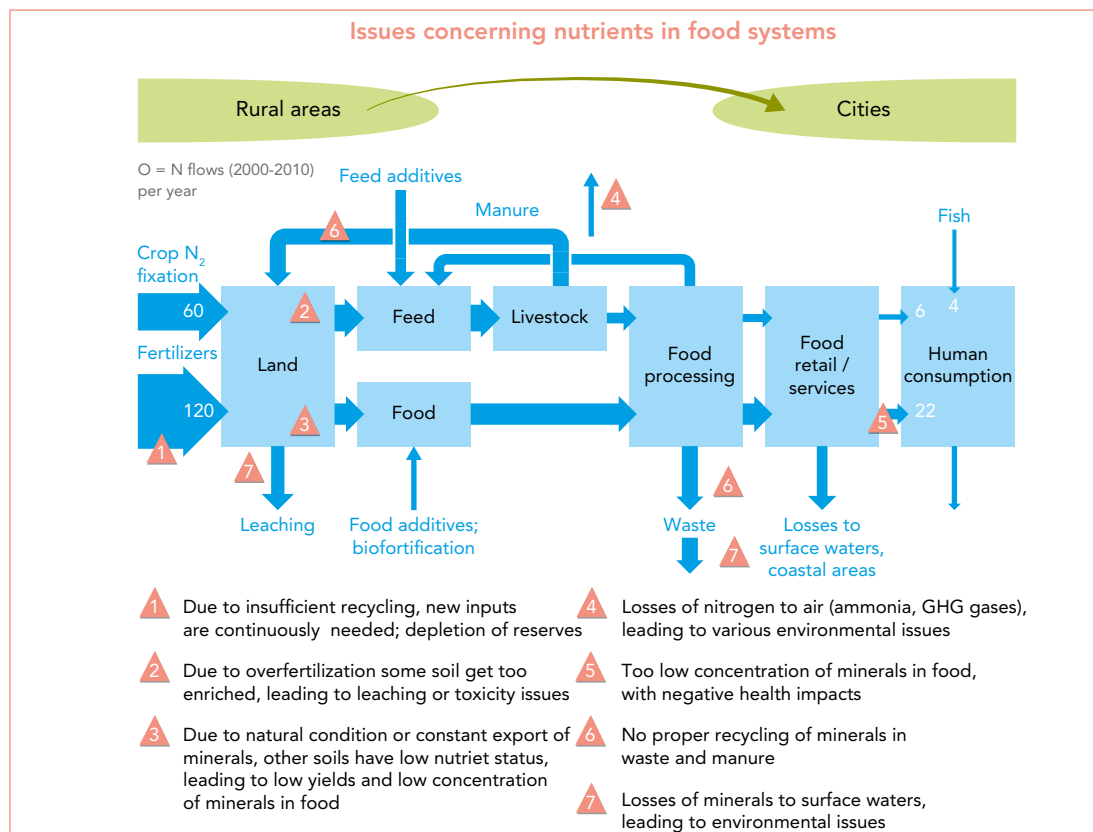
Issues concerning nutrients in food systems

Rural areas

Cities

O = N flows (2000-2010) per year

Feed additives

4

Manure

6

Fish

Crop $N_2$ fixation

60

2

Feed

Livestock

6

4

Fertilizers

Land

Food processing

Food retail / services

Human consumption

120

3

Food

5

22

1

7

6

Leaching

Food additives; biofortification

Waste

7

Losses to surface waters, coastal areas

1 Due to insufficient recycling, new inputs are continuously needed; depletion of reserves

2 Due to overfertilization some soil get too enriched, leading to leaching or toxicity issues

3 Due to natural condition or constant export of minerals, other soils have low nutriet status, leading to low yields and low concentration of minerals in food

4 Losses of nitrogen to air (ammonia, GHG gases), leading to various environmental issues

5 Too low concentration of minerals in food, with negative health impacts

6 No proper recycling of minerals in waste and manure

7 Losses of minerals to surface waters, leading to environmental issues